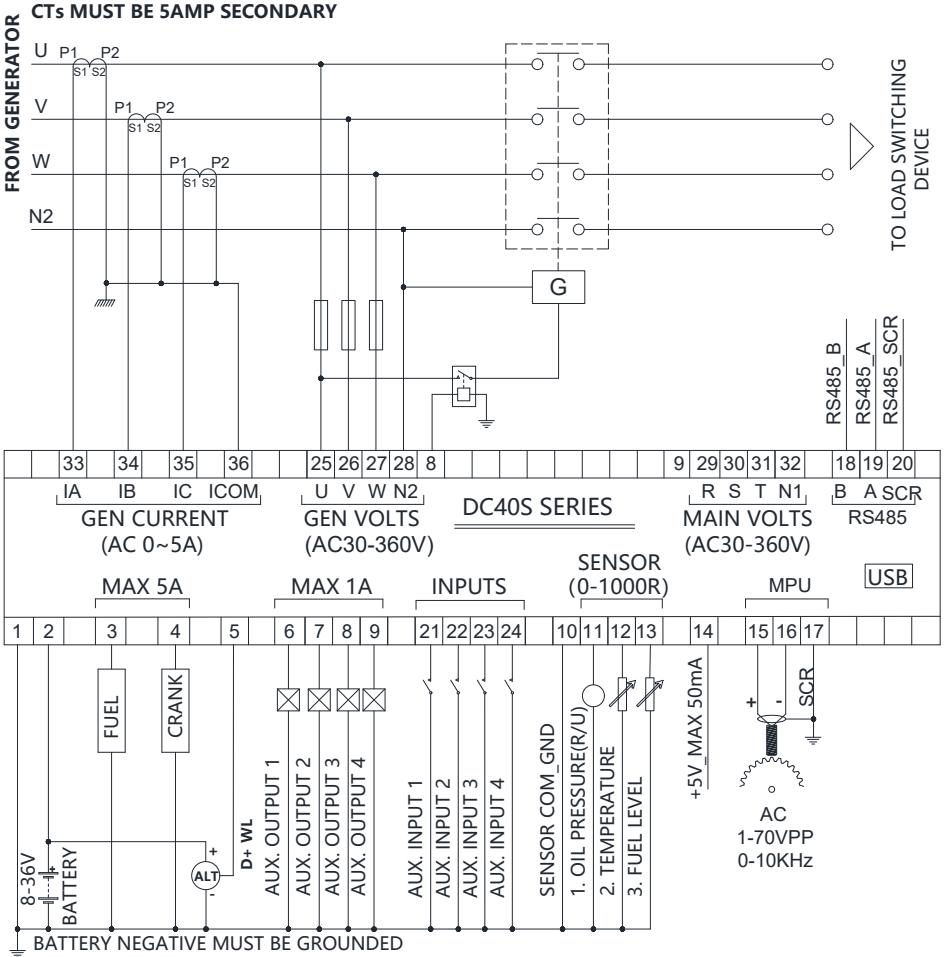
CTs MUST BE 5AMP SECONDARY

FROM GENERATOR

U P1 P2 S1 S2
V P1 P2 S1 S2
W P1 P2 S1 S2
N2

TO LOAD SWITCHING DEVICE

G

RS485_B
RS485_A
RS485_SCR

| | | 33 | | 34 | | 35 | | 36 | | | 25 | 26 | 27 | 28 | 8 | | | | | | | | | 9 | 29 | 30 | 31 | 32 | | 18 | 19 | 20 |
|---|---|---|---|---|---|---|---|---|---|---|---|---|---|---|---|---|---|---|---|---|---|---|---|---|---|---|---|---|---|---|---|---|

IA IB IC ICOM
GEN CURRENT
(AC 0~5A)

U V W N2
GEN VOLTS
(AC30-360V)

DC40S SERIES

R S T N1
MAIN VOLTS
(AC30-360V)

B A SCR
RS485

MAX 5A

MAX 1A

INPUTS

SENSOR
(0-1000R)

MPU

USB

| 1 | 2 | | 3 | | 4 | | 5 | | 6 | 7 | 8 | 9 | | 21 | 22 | 23 | 24 | | 10 | 11 | 12 | 13 | | 14 | | 15 | 16 | 17 |
|---|---|---|---|---|---|---|---|---|---|---|---|---|---|---|---|---|---|---|---|---|---|---|---|---|---|---|---|---|

FUEL

CRANK

8-36V BATTERY

+ ALT -

D+ WL

AUX. OUTPUT 1
AUX. OUTPUT 2
AUX. OUTPUT 3
AUX. OUTPUT 4

AUX. INPUT 1
AUX. INPUT 2
AUX. INPUT 3
AUX. INPUT 4

SENSOR COM_GND
1. OIL PRESSURE(R/U)
2. TEMPERATURE
3. FUEL LEVEL

+5V_MAX 50mA

+ - SCR

AC
1-70VPP
0-10KHz

BATTERY NEGATIVE MUST BE GROUNDED